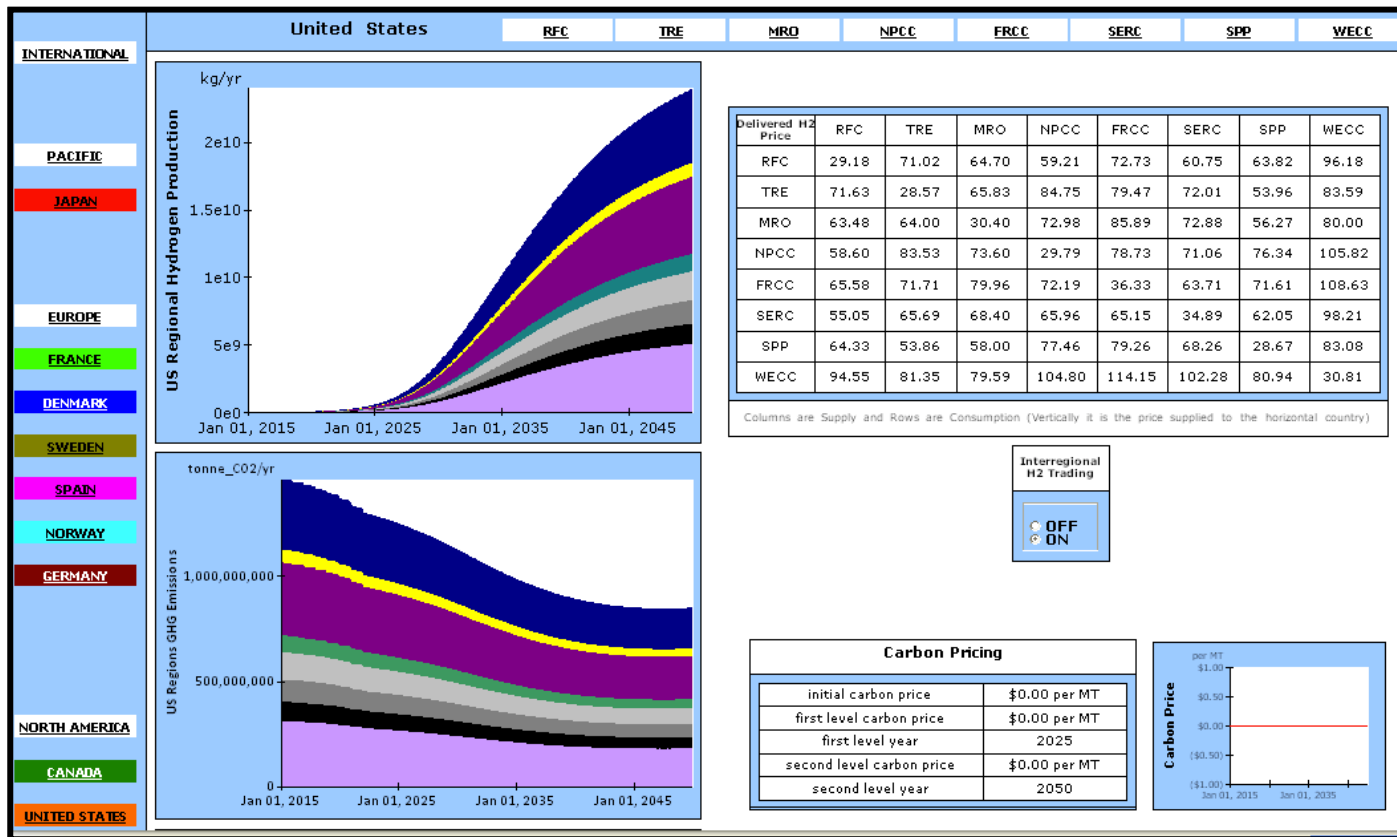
INTERNATIONAL

PACIFIC

JAPAN

EUROPE

FRANCE

DENMARK

SWEDEN

SPAIN

NORWAY

GERMANY

NORTH AMERICA

CANADA

UNITED STATES

United States

RFC | TRE | MRO | NPCC | FRCC | SERC | SPP | WECC

kg/yr

US Regional Hydrogen Production

2e10
1.5e10
1e10
5e9
0e0

Jan 01, 2015 Jan 01, 2025 Jan 01, 2035 Jan 01, 2045

tonne_CO2/yr

US Regions GHG Emissions

1,000,000,000
500,000,000
0

Jan 01, 2015 Jan 01, 2025 Jan 01, 2035 Jan 01, 2045

| Delivered H2 Price | RFC | TRE | MRO | NPCC | FRCC | SERC | SPP | WECC |
|---|---|---|---|---|---|---|---|---|
| RFC | 29.18 | 71.02 | 64.70 | 59.21 | 72.73 | 60.75 | 63.82 | 96.18 |
| TRE | 71.63 | 28.57 | 65.83 | 84.75 | 79.47 | 72.01 | 53.96 | 83.59 |
| MRO | 63.48 | 64.00 | 30.40 | 72.98 | 85.89 | 72.88 | 56.27 | 80.00 |
| NPCC | 58.60 | 83.53 | 73.60 | 29.79 | 78.73 | 71.06 | 76.34 | 105.82 |
| FRCC | 65.58 | 71.71 | 79.96 | 72.19 | 36.33 | 63.71 | 71.61 | 108.63 |
| SERC | 55.05 | 65.69 | 68.40 | 65.96 | 65.15 | 34.89 | 62.05 | 98.21 |
| SPP | 64.33 | 53.86 | 58.00 | 77.46 | 79.26 | 68.26 | 28.67 | 83.08 |
| WECC | 94.55 | 81.35 | 79.59 | 104.80 | 114.15 | 102.28 | 80.94 | 30.81 |

Columns are Supply and Rows are Consumption (Vertically it is the price supplied to the horizontal country)

Interregional H2 Trading

OFF
ON

Carbon Pricing

| | |
|---|---|
| initial carbon price | $0.00 per MT |
| first level carbon price | $0.00 per MT |
| first level year | 2025 |
| second level carbon price | $0.00 per MT |
| second level year | 2050 |

per MT

Carbon Price

$1.00
$0.50
$0.00
($0.50)
($1.00)

Jan 01, 2015 Jan 01, 2035